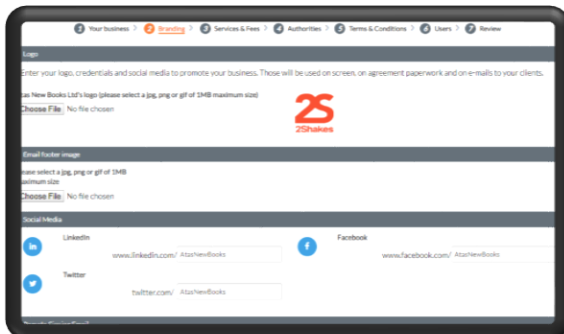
1 Your business > 2 Branding > 3 Services & Fees > 4 Authorities > 5 Terms & Conditions > 6 Users > 7 Review

Logo

Enter your logo, credentials and social media to promote your business. Those will be used on screen, on agreement paperwork and on e-mails to your clients.

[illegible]tas New Books Ltd's logo (please select a jpg, png or gif of 1MB maximum size)

Choose File No file chosen

2S
2Shakes

Email footer image

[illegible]ease select a jpg, png or gif of 1MB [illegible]aximum size

Choose File No file chosen

Social Media

in LinkedIn www.linkedin.com/ AtasNewBooks

f Facebook www.facebook.com/ AtasNewBooks

Twitter twitter.com/ AtasNewBooks

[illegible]